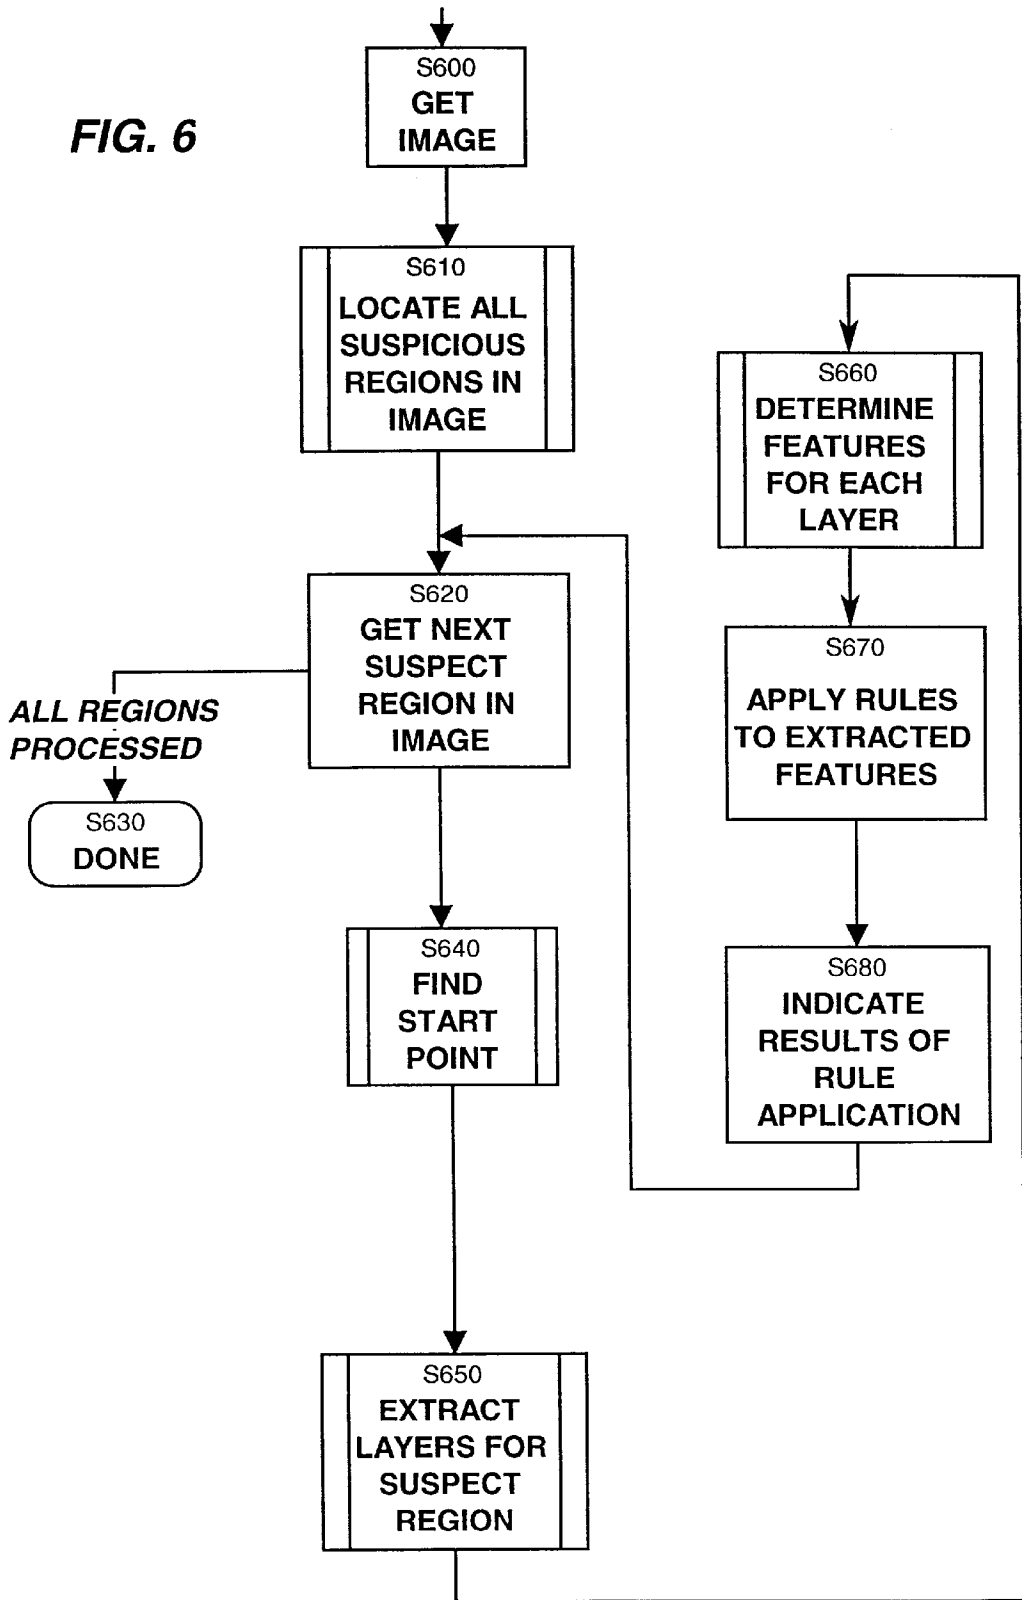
FIG. 6

S600
GET IMAGE

S610
LOCATE ALL SUSPICIOUS REGIONS IN IMAGE

S620
GET NEXT SUSPECT REGION IN IMAGE

ALL REGIONS PROCESSED

S630
DONE

S640
FIND START POINT

S650
EXTRACT LAYERS FOR SUSPECT REGION

S660
DETERMINE FEATURES FOR EACH LAYER

S670
APPLY RULES TO EXTRACTED FEATURES

S680
INDICATE RESULTS OF RULE APPLICATION